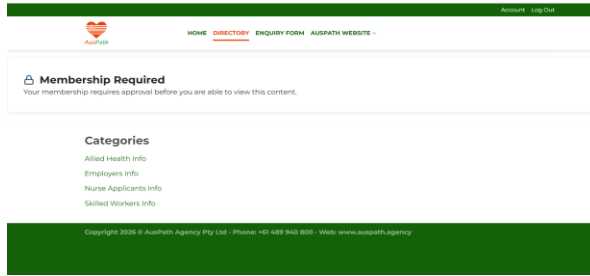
Account Log Out

AusPath

HOME DIRECTORY ENQUIRY FORM AUSPATH WEBSITE

Membership Required
Your membership requires approval before you are able to view this content.

Categories
Allied Health Info
Employers Info
Nurse Applicants Info
Skilled Workers Info

Copyright 2026 © AusPath Agency Pty Ltd - Phone: +61 489 940 800 - Web: www.auspath.agency